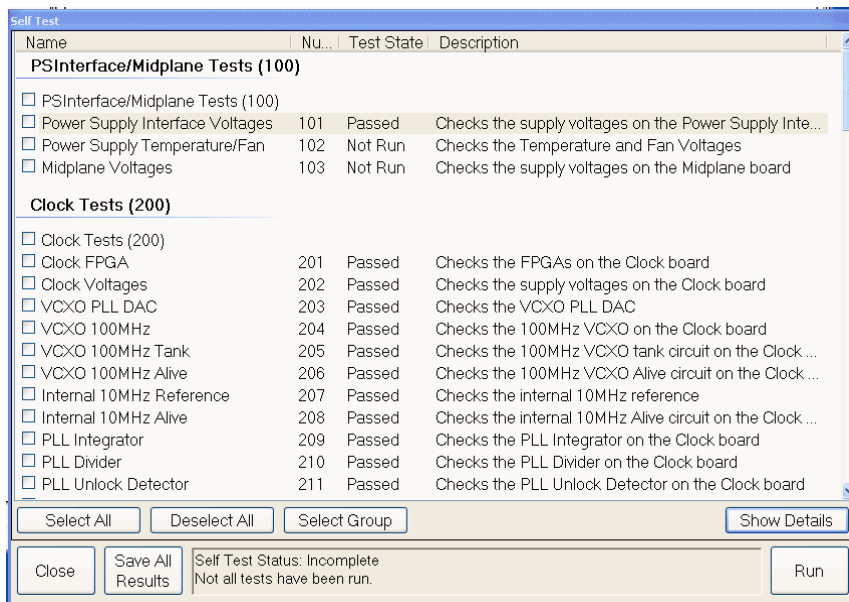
Self Test

| Name | Nu... | Test State | Description |
|---|---|---|---|
| **PSInterface/Midplane Tests (100)** | | | |
| ☐ PSInterface/Midplane Tests (100) | | | |
| ☐ Power Supply Interface Voltages | 101 | Passed | Checks the supply voltages on the Power Supply Inte... |
| ☐ Power Supply Temperature/Fan | 102 | Not Run | Checks the Temperature and Fan Voltages |
| ☐ Midplane Voltages | 103 | Not Run | Checks the supply voltages on the Midplane board |
| **Clock Tests (200)** | | | |
| ☐ Clock Tests (200) | | | |
| ☐ Clock FPGA | 201 | Passed | Checks the FPGAs on the Clock board |
| ☐ Clock Voltages | 202 | Passed | Checks the supply voltages on the Clock board |
| ☐ VCXO PLL DAC | 203 | Passed | Checks the VCXO PLL DAC |
| ☐ VCXO 100MHz | 204 | Passed | Checks the 100MHz VCXO on the Clock board |
| ☐ VCXO 100MHz Tank | 205 | Passed | Checks the 100MHz VCXO tank circuit on the Clock ... |
| ☐ VCXO 100MHz Alive | 206 | Passed | Checks the 100MHz VCXO Alive circuit on the Clock ... |
| ☐ Internal 10MHz Reference | 207 | Passed | Checks the internal 10MHz reference |
| ☐ Internal 10MHz Alive | 208 | Passed | Checks the internal 10MHz Alive circuit on the Clock ... |
| ☐ PLL Integrator | 209 | Passed | Checks the PLL Integrator on the Clock board |
| ☐ PLL Divider | 210 | Passed | Checks the PLL Divider on the Clock board |
| ☐ PLL Unlock Detector | 211 | Passed | Checks the PLL Unlock Detector on the Clock board |

Select All | Deselect All | Select Group | Show Details

Close | Save All Results

Self Test Status: Incomplete
Not all tests have been run.

Run